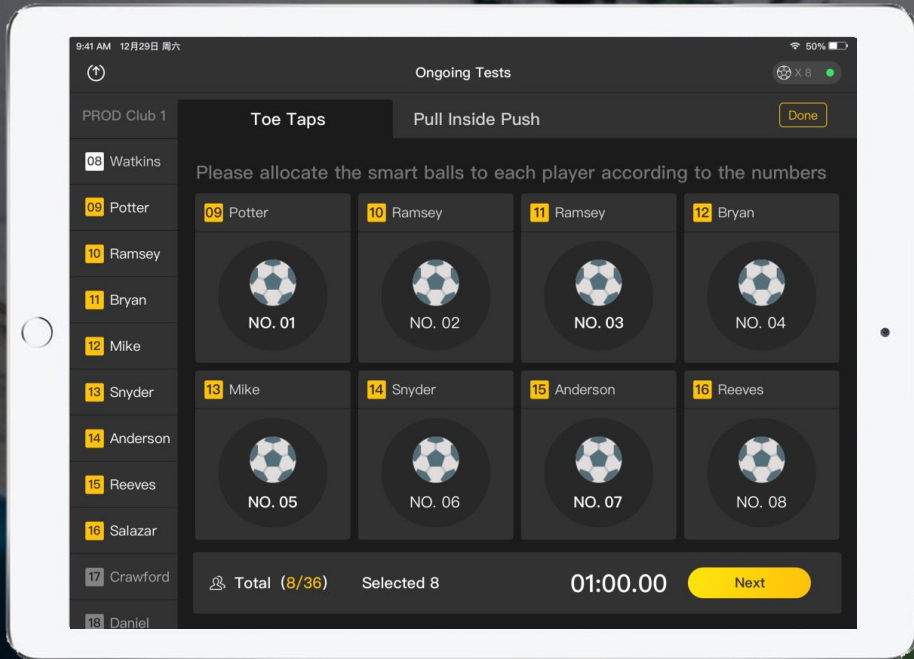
9:41 AM 12月29日 周六

50%

Ongoing Tests

X 8

PROD Club 1

08 Watkins
09 Potter
10 Ramsey
11 Bryan
12 Mike
13 Snyder
14 Anderson
15 Reeves
16 Salazar
17 Crawford
18 Daniel

Toe Taps

Pull Inside Push

Done

Please allocate the smart balls to each player according to the numbers

09 Potter
NO. 01

10 Ramsey
NO. 02

11 Ramsey
NO. 03

12 Bryan
NO. 04

13 Mike
NO. 05

14 Snyder
NO. 06

15 Anderson
NO. 07

16 Reeves
NO. 08

Total (8/36)

Selected 8

01:00.00

Next